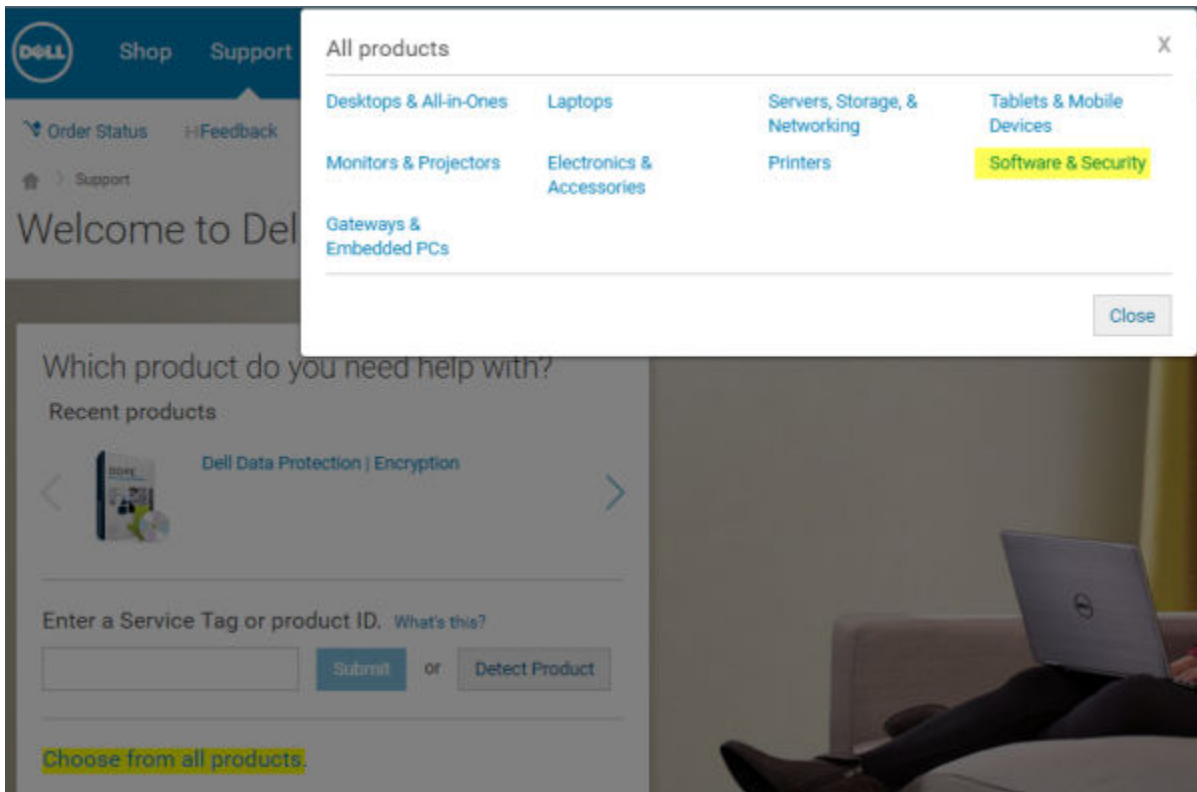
DELL Shop Support

Order Status Feedback

Support

Welcome to Del

All products

X

Desktops & All-in-Ones

Laptops

Servers, Storage, & Networking

Tablets & Mobile Devices

Monitors & Projectors

Electronics & Accessories

Printers

Software & Security

Gateways & Embedded PCs

Close

Which product do you need help with?

Recent products

Dell Data Protection | Encryption

Enter a Service Tag or product ID. What's this?

Submit or Detect Product

Choose from all products.